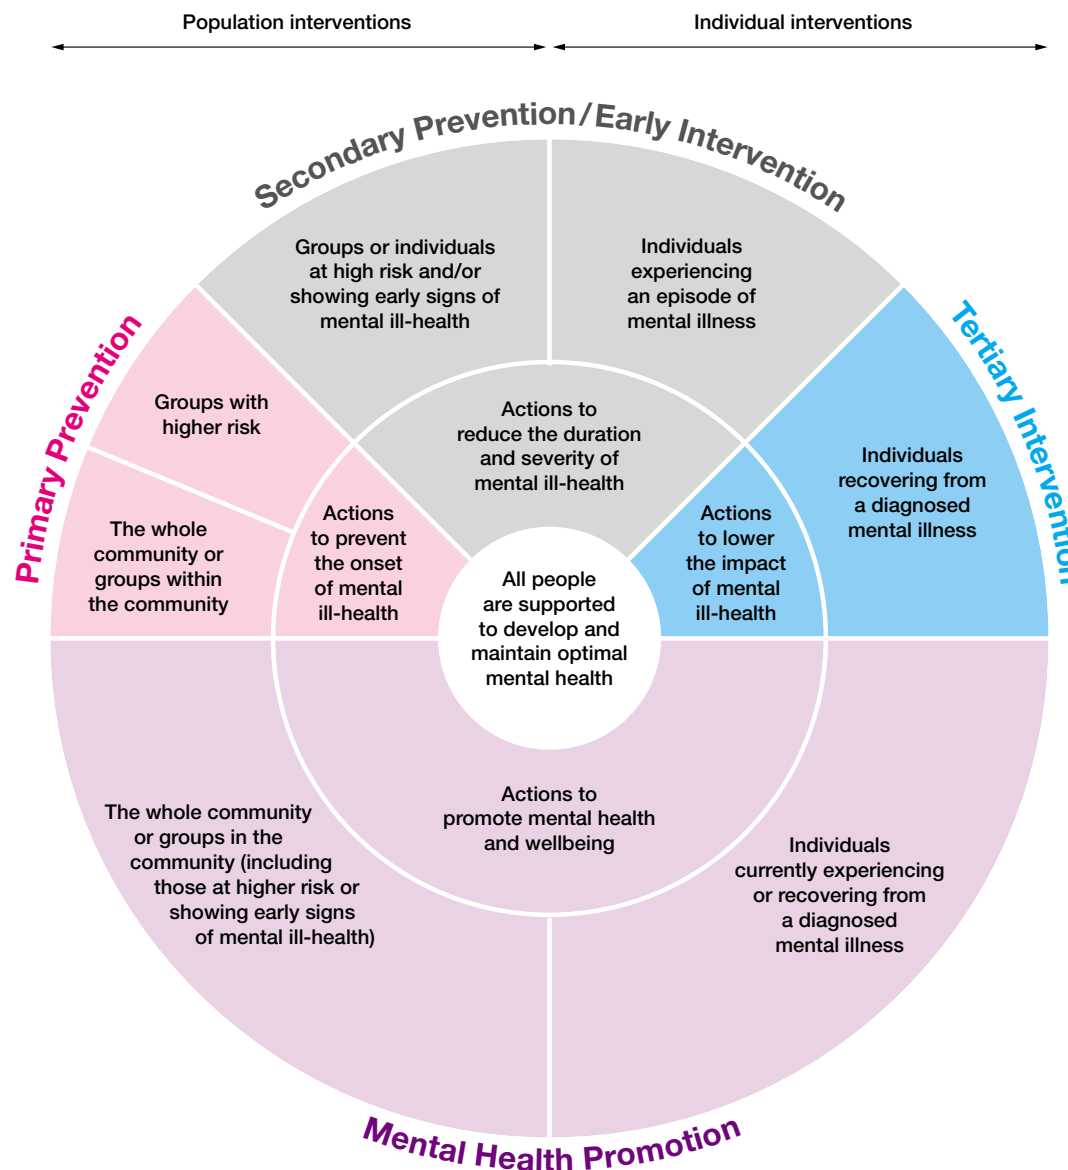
Population interventions

Individual interventions

Secondary Prevention/Early Intervention

Groups or individuals at high risk and/or showing early signs of mental ill-health

Individuals experiencing an episode of mental illness

Primary Prevention

Groups with higher risk

The whole community or groups within the community

Actions to reduce the duration and severity of mental ill-health

Actions to prevent the onset of mental ill-health

Tertiary Intervention

Individuals recovering from a diagnosed mental illness

Actions to lower the impact of mental ill-health

All people are supported to develop and maintain optimal mental health

Actions to promote mental health and wellbeing

The whole community or groups in the community (including those at higher risk or showing early signs of mental ill-health)

Individuals currently experiencing or recovering from a diagnosed mental illness

Mental Health Promotion